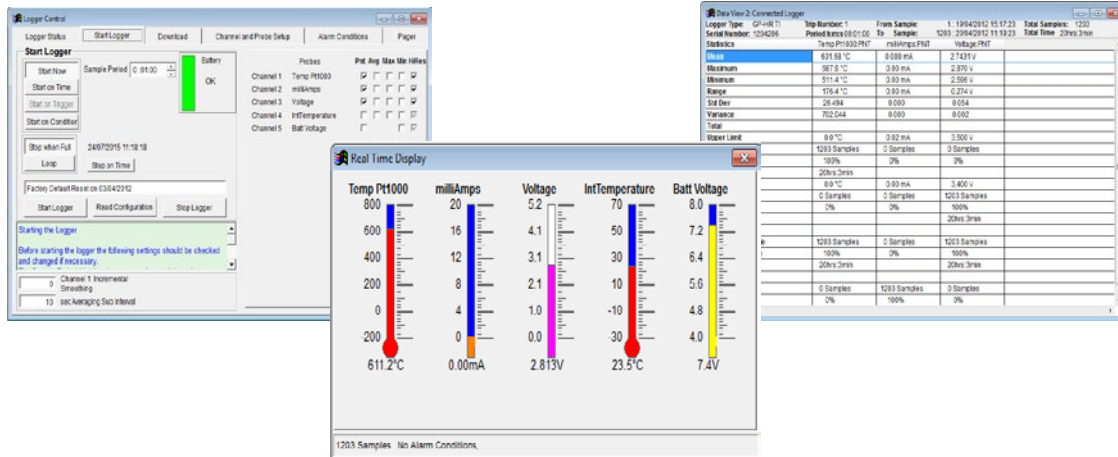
Logger Control

Logger Status | Start Logger | Download | Channel and Probe Setup | Alarm Conditions | Pager

Start Logger

Start Now
Start on Time
Start on Trigger
Start on Condition

Sample Period 0 :01:00

Battery
OK

Stop when Full
Loop
24/07/2015 11:18:18
Stop on Time

Factory Default Reset on 03/04/2012

Start Logger | Read Configuration | Stop Logger

Starting the Logger

Before starting the logger the following settings should be checked and changed if necessary.

0 Channel 1 Incremental Smoothing
10 sec Averaging Sub Interval

Probes | Pnt | Avg | Max | Min | HiRes
Channel 1 Temp Pt1000
Channel 2 milliAmps
Channel 3 Voltage
Channel 4 IntTemperature
Channel 5 Batt Voltage

Data View 2: Connected Logger

Logger Type: GP-HR TI | Trip Number: 1 | From Sample: 1 : 19/04/2012 15:17:23 | Total Samples: 1203
Serial Number: 1204286 | Period hms: 00:01:00 | To Sample: 1203 : 20/04/2012 11:19:23 | Total Time 20hrs:3min

| Statistics | Temp Pt1000:PNT | milliAmps:PNT | Voltage:PNT |
|---|---|---|---|
| Mean | 601.98 °C | 0.000 mA | 2.7431 V |
| Maximum | 687.9 °C | 0.00 mA | 2.870 V |
| Minimum | 511.4 °C | 0.00 mA | 2.596 V |
| Range | 176.4 °C | 0.00 mA | 0.274 V |
| Std Dev | 26.494 | 0.000 | 0.054 |
| Variance | 702.044 | 0.000 | 0.002 |
| Total | | | |
| Upper Limit | 0.0 °C | 0.02 mA | 3.500 V |
| | 1203 Samples | 0 Samples | 0 Samples |
| | 100% | 0% | 0% |
| | 20hrs:3min | | |
| | 0.0 °C | 0.00 mA | 3.400 V |
| | 0 Samples | 0 Samples | 1203 Samples |
| | 0% | 0% | 100% |
| | | | 20hrs:3min |
| | | | |
| e | 1203 Samples | 0 Samples | 1203 Samples |
| | 100% | 0% | 100% |
| | 20hrs:3min | | 20hrs:3min |
| | | | |
| | 0 Samples | 1203 Samples | 0 Samples |
| | 0% | 100% | 0% |

Real Time Display

Temp Pt1000
800
600
400
200
0
-200
611.2°C

milliAmps
20
16
12
8
4
0
0.00mA

Voltage
5.2
4.1
3.1
2.1
1.0
0.0
2.813V

IntTemperature
70
50
30
10
-10
30
23.5°C

Batt Voltage
8.0
7.2
6.4
5.6
4.8
4.0
7.4V

1203 Samples No Alarm Conditions.